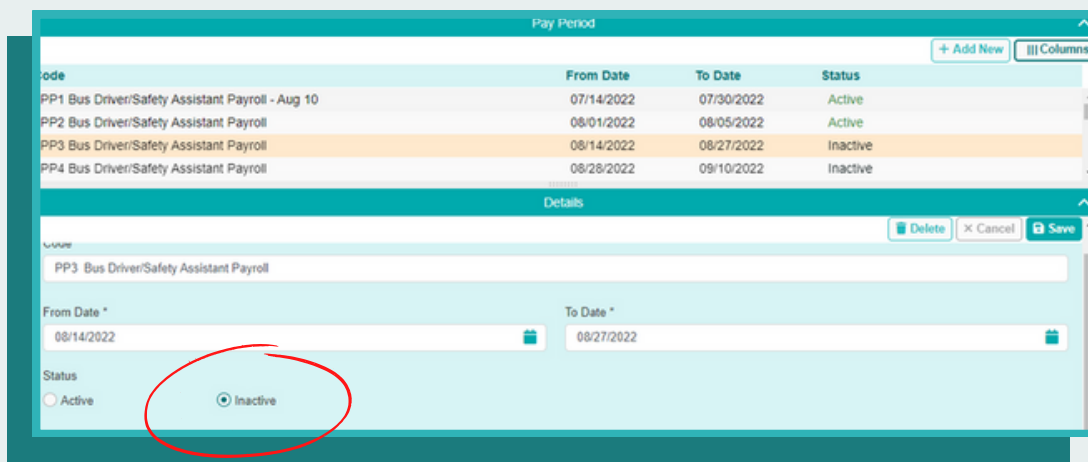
Pay Period

+ Add New
Columns

| ode | From Date | To Date | Status |
|---|---|---|---|
| PP1 Bus Driver/Safety Assistant Payroll - Aug 10 | 07/14/2022 | 07/30/2022 | Active |
| PP2 Bus Driver/Safety Assistant Payroll | 08/01/2022 | 08/05/2022 | Active |
| PP3 Bus Driver/Safety Assistant Payroll | 08/14/2022 | 08/27/2022 | Inactive |
| PP4 Bus Driver/Safety Assistant Payroll | 08/28/2022 | 09/10/2022 | Inactive |

Details

Delete
Cancel
Save

Code
PP3 Bus Driver/Safety Assistant Payroll

From Date *
08/14/2022

To Date *
08/27/2022

Status
Active
Inactive